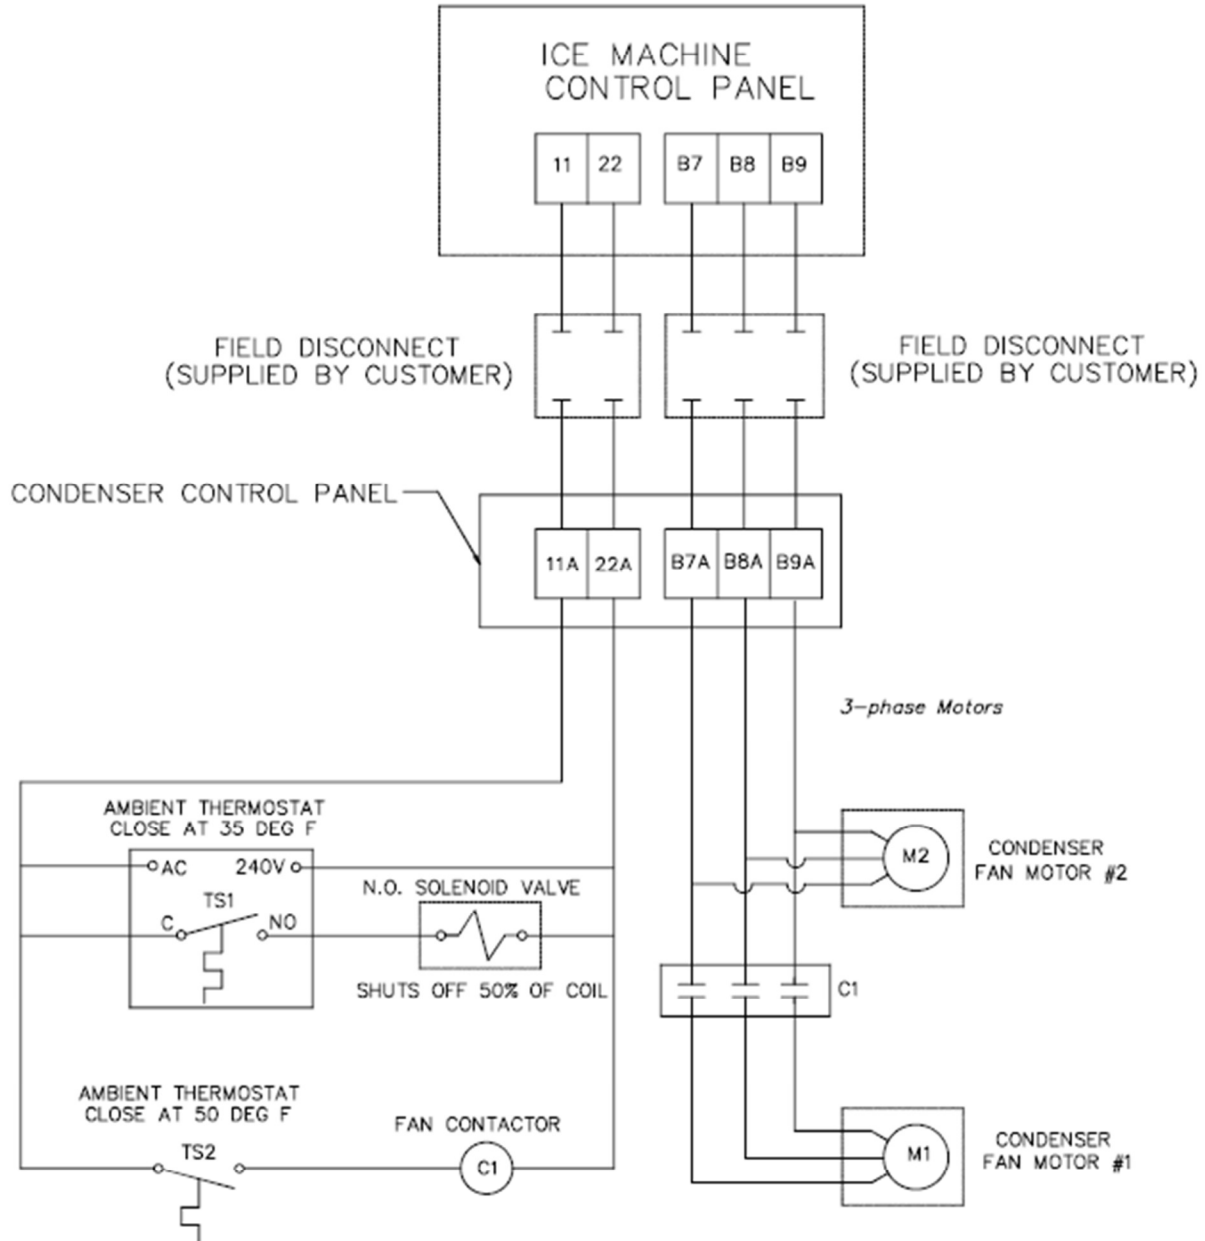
ICE MACHINE CONTROL PANEL

11 22 B7 B8 B9

FIELD DISCONNECT (SUPPLIED BY CUSTOMER)

FIELD DISCONNECT (SUPPLIED BY CUSTOMER)

CONDENSER CONTROL PANEL

11A 22A B7A B8A B9A

3-phase Motors

AMBIENT THERMOSTAT CLOSE AT 35 DEG F

AC 240V

TS1

C NO

N.O. SOLENOID VALVE

SHUTS OFF 50% OF COIL

M2

CONDENSER FAN MOTOR #2

C1

AMBIENT THERMOSTAT CLOSE AT 50 DEG F

TS2

FAN CONTACTOR

C1

M1

CONDENSER FAN MOTOR #1